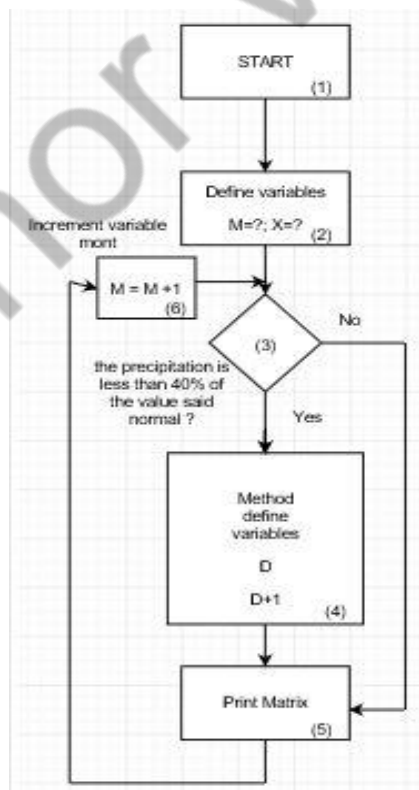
START
(1)

Define variables
M=?; X=?
(2)

Increment variable mont

M = M +1
(6)

(3)

No

the precipitation is less than 40% of the value said normal ?

Yes

Method define variables
D
D+1
(4)

Print Matrix
(5)